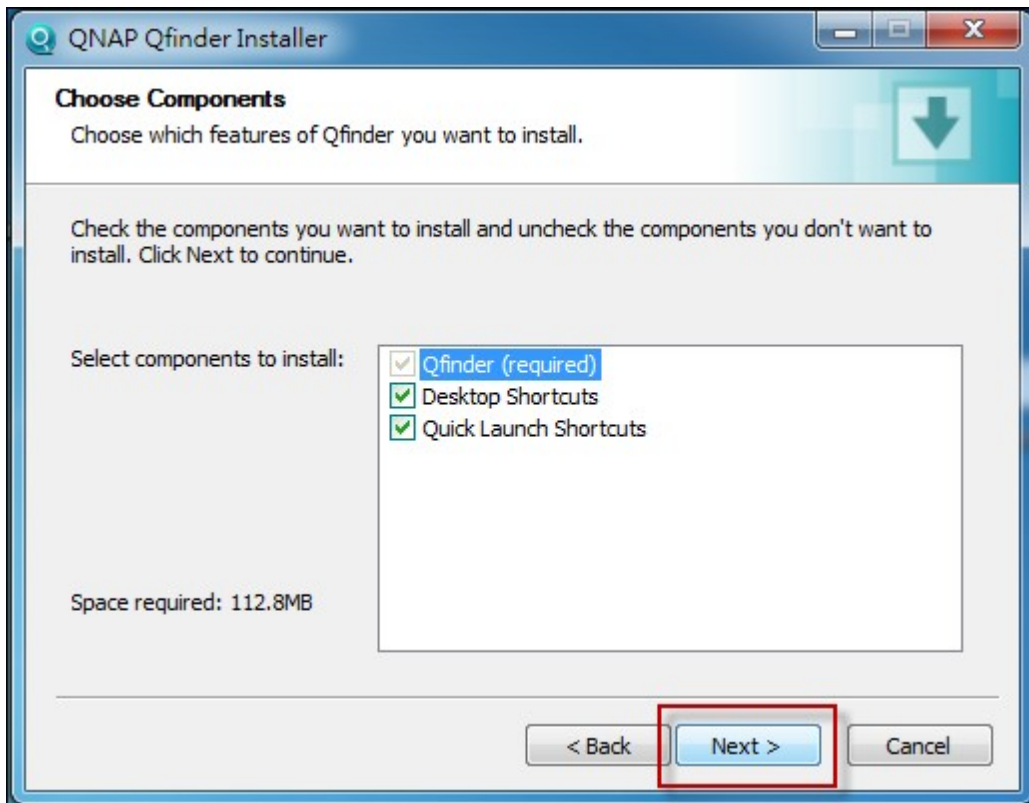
QNAP Qfinder Installer

Choose Components

Choose which features of Qfinder you want to install.

Check the components you want to install and uncheck the components you don't want to install. Click Next to continue.

Select components to install:

Qfinder (required)
Desktop Shortcuts
Quick Launch Shortcuts

Space required: 112.8MB

< Back
Next >
Cancel